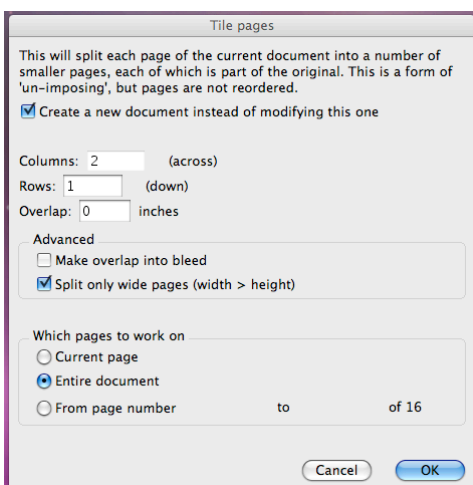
Tile pages

This will split each page of the current document into a number of smaller pages, each of which is part of the original. This is a form of 'un-imposing', but pages are not reordered.

Create a new document instead of modifying this one

Columns: 2 (across)
Rows: 1 (down)
Overlap: 0 inches

Advanced
Make overlap into bleed
Split only wide pages (width > height)

Which pages to work on
Current page
Entire document
From page number to of 16

Cancel OK